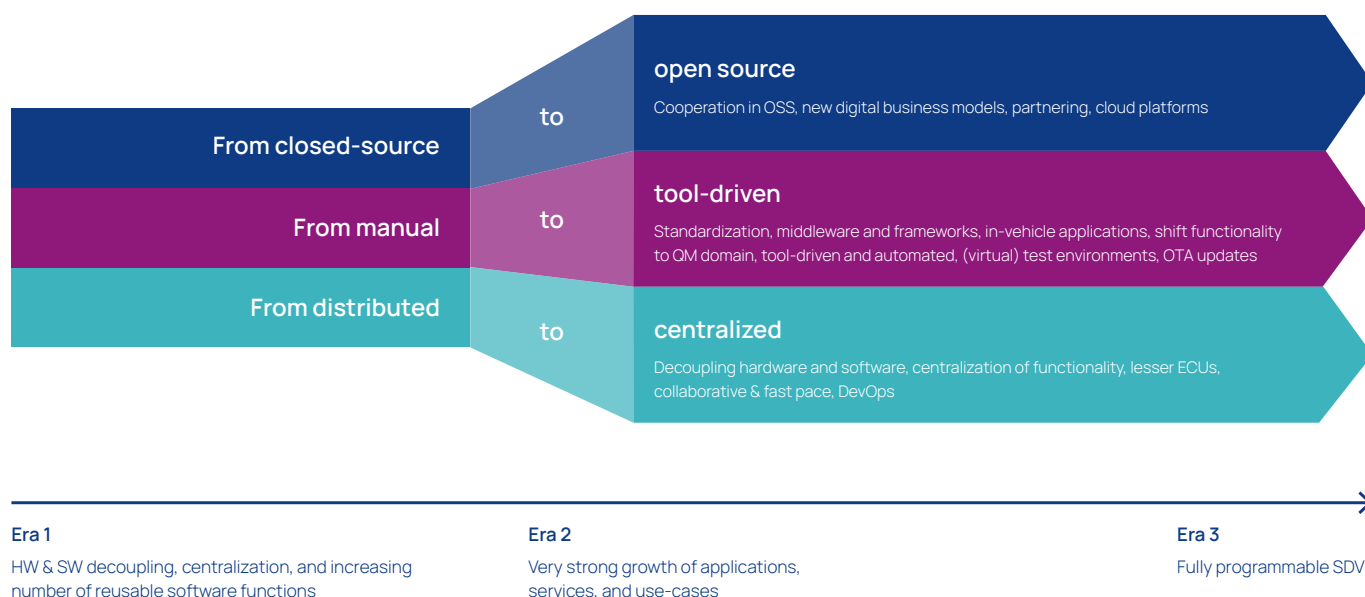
From closed-source

to

open source

Cooperation in OSS, new digital business models, partnering, cloud platforms

From manual

to

tool-driven

Standardization, middleware and frameworks, in-vehicle applications, shift functionality to QM domain, tool-driven and automated, (virtual) test environments, OTA updates

From distributed

to

centralized

Decoupling hardware and software, centralization of functionality, lesser ECUs, collaborative & fast pace, DevOps

Era 1

HW & SW decoupling, centralization, and increasing number of reusable software functions

Era 2

Very strong growth of applications, services, and use-cases

Era 3

Fully programmable SDV